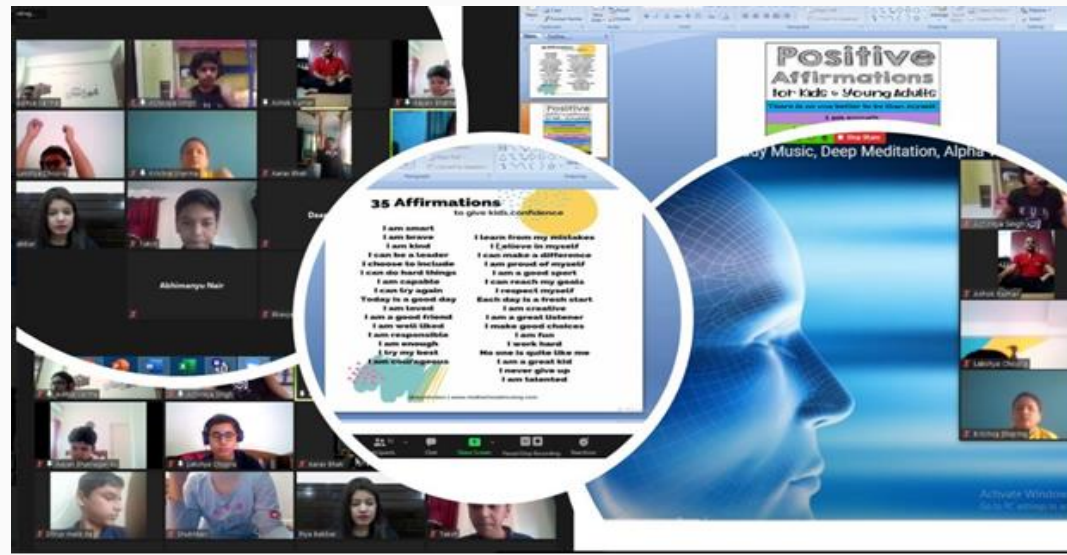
Positive
Affirmations
for Kids + Young Adults

Stop Share

Music, Deep Meditation, Alpha

35 Affirmations
to give kids confidence

I am smart
I am brave
I am kind
I can be a leader
I choose to include
I can do hard things
I am capable
I can try again
Today is a good day
I am loved
I am a good friend
I am well liked
I am responsible
I am enough
I try my best
I am courageous

I learn from my mistakes
I believe in myself
I can make a difference
I am proud of myself
I am a good sport
I can reach my goals
I respect myself
Each day is a fresh start
I am creative
I am a great listener
I make good choices
I am fun
I work hard
No one is quite like me
I am a great kid
I never give up
I am talented

Abhimanyu Nair

Ashok Kumar

Lakshya Chopra

Krishna Sharma

Karan Shah

Riya Sabbar

Activate Windows
Go to PC settings to activate Windows.